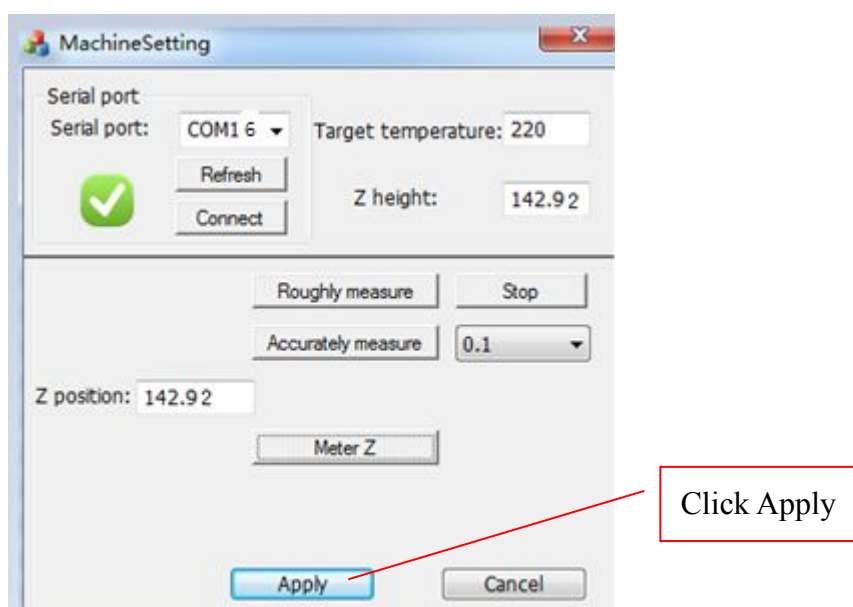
MachineSetting

Serial port
Serial port: COM1 6
Refresh
Connect
Target temperature: 220
Z height: 142.92

Roughly measure
Stop
Accurately measure
0.1
Z position: 142.92
Meter Z

Click Apply

Apply
Cancel